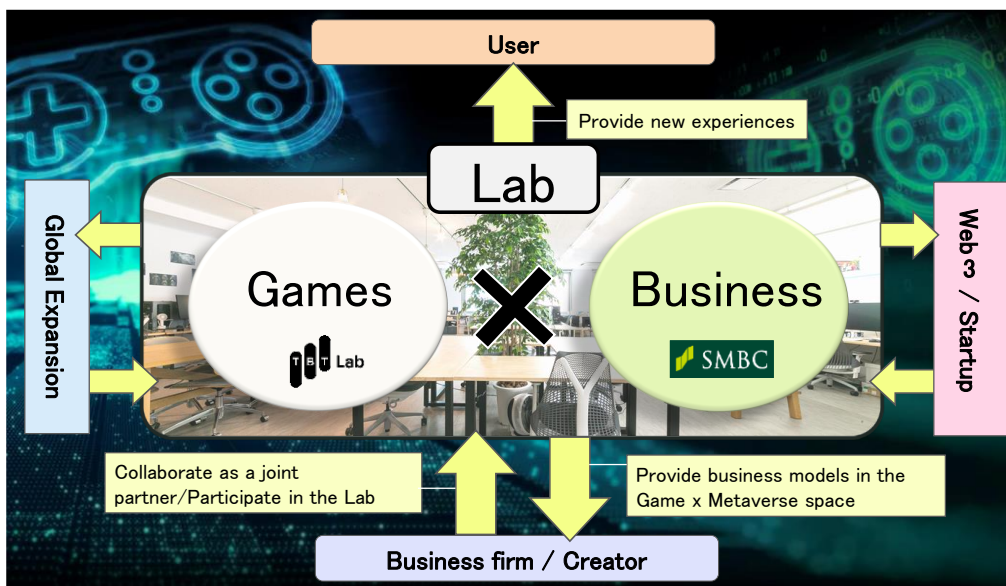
User

Provide new experiences

Lab

Global Expansion

Games

TBT Lab

Business

SMBC

Web3 / Startup

Collaborate as a joint partner/Participate in the Lab

Provide business models in the Game x Metaverse space

Business firm / Creator